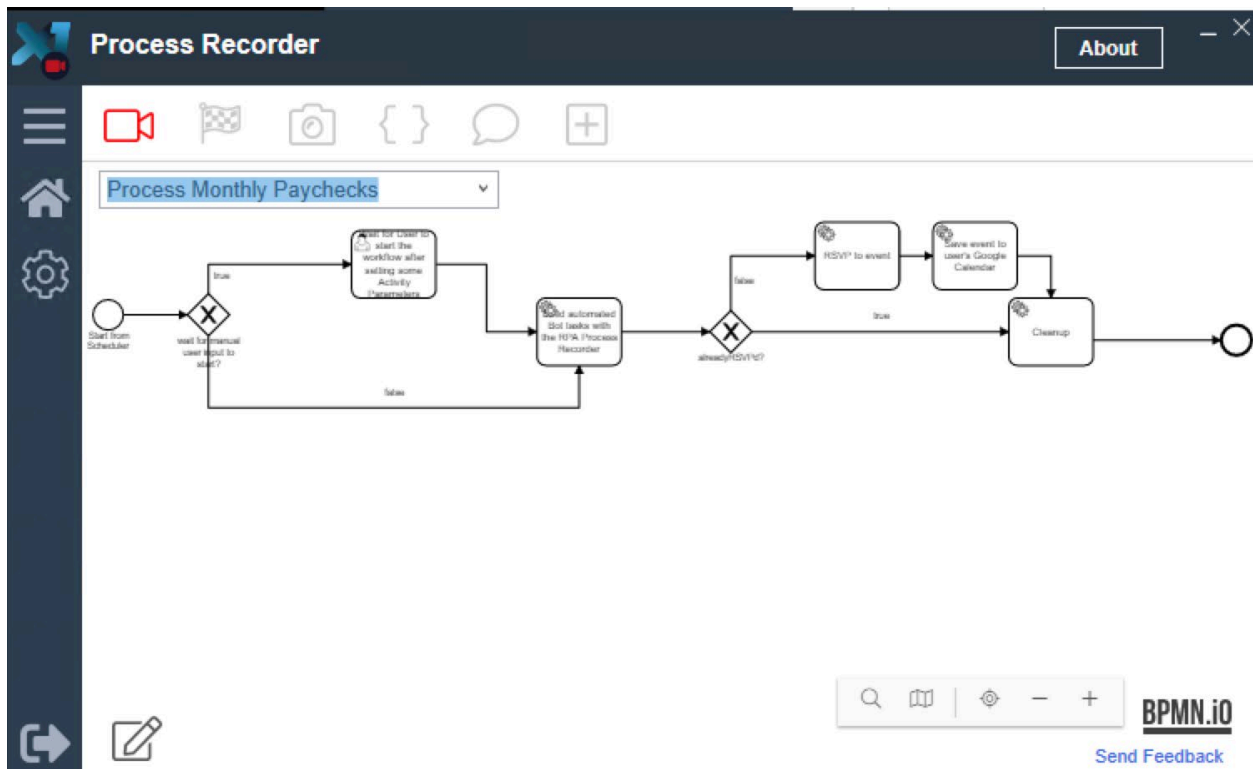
Process Recorder

About

Process Monthly Paychecks

Start from Scheduler

wait for manual user input to start?

true

false

Wait for User to start the workflow after setting some Activity Parameters

Send automated Bot tasks with the RPA Process Recorder

alreadyRSVP'd?

false

true

RSVP to event

Save event to user's Google Calendar

Cleanup

BPMN.io

Send Feedback